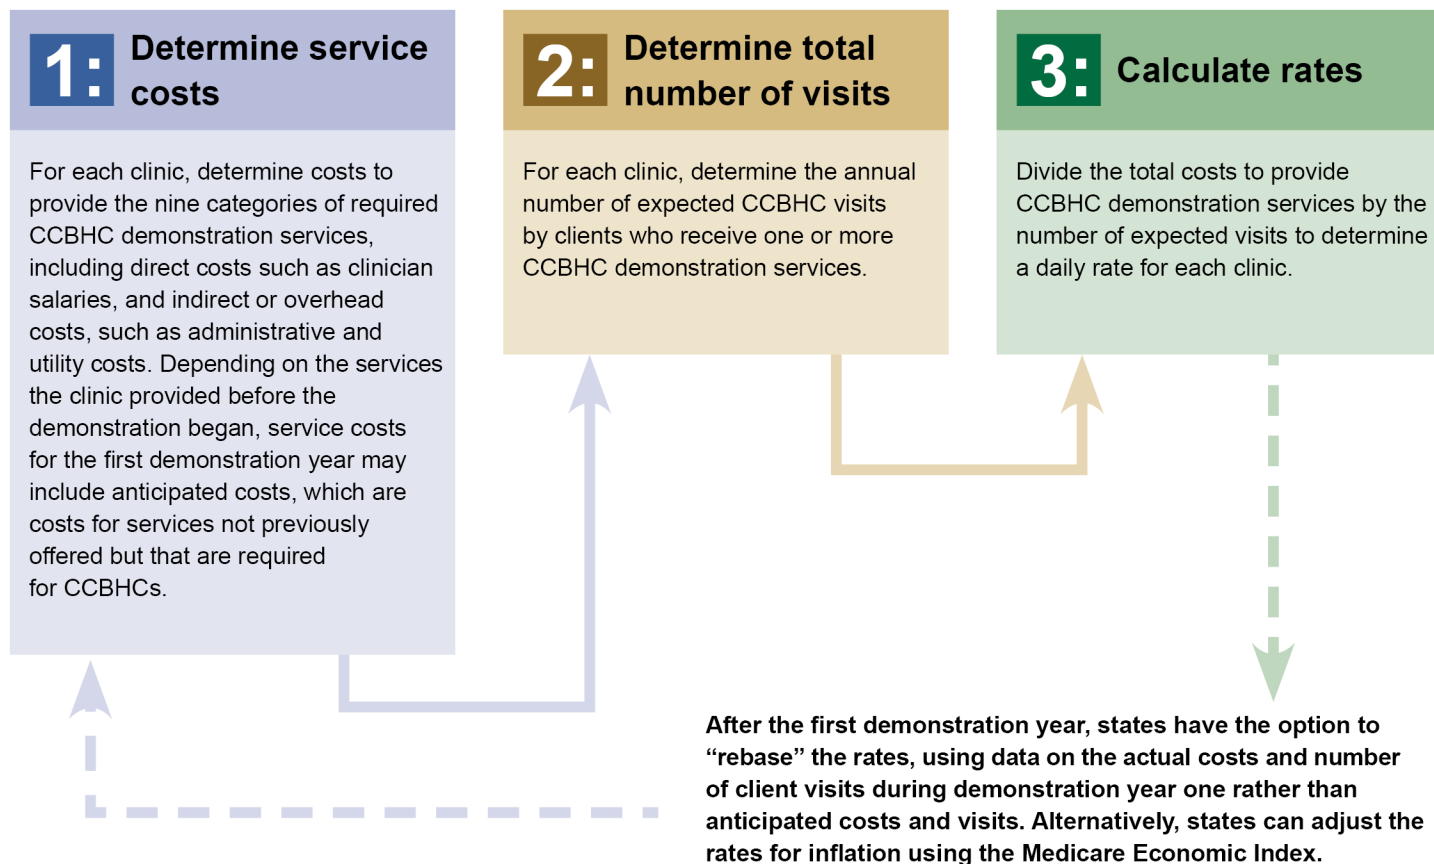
1: Determine service costs

For each clinic, determine costs to provide the nine categories of required CCBHC demonstration services, including direct costs such as clinician salaries, and indirect or overhead costs, such as administrative and utility costs. Depending on the services the clinic provided before the demonstration began, service costs for the first demonstration year may include anticipated costs, which are costs for services not previously offered but that are required for CCBHCs.

2: Determine total number of visits

For each clinic, determine the annual number of expected CCBHC visits by clients who receive one or more CCBHC demonstration services.

3: Calculate rates

Divide the total costs to provide CCBHC demonstration services by the number of expected visits to determine a daily rate for each clinic.

After the first demonstration year, states have the option to “rebase” the rates, using data on the actual costs and number of client visits during demonstration year one rather than anticipated costs and visits. Alternatively, states can adjust the rates for inflation using the Medicare Economic Index.